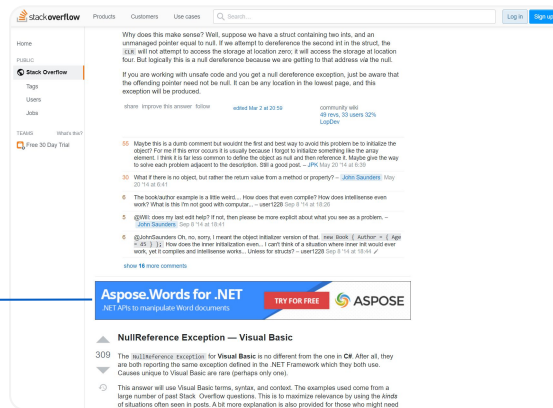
stackoverflow Products Customers Use cases Search... Log in Sign up

Home

PUBLIC

Stack Overflow

Tags

Users

Jobs

TEAMS What's this?

Free 30 Day Trial

Why does this make sense? Well, suppose we have a struct containing two ints, and an unmanaged pointer equal to null. If we attempt to dereference the second int in the struct, the CLR will not attempt to access the storage at location zero; it will access the storage at location four. But logically this is a null dereference because we are getting to that address via the null.

If you are working with unsafe code and you get a null dereference exception, just be aware that the offending pointer need not be null. It can be any location in the lowest page, and this exception will be produced.

share improve this answer follow edited Mar 2 at 20:59 community wiki 49 revs, 33 users 32% LopDev

55 Maybe this is a dumb comment but wouldnt the first and best way to avoid this problem be to initialize the object? For me if this error occurs it is usually because I forgot to initialize something like the array element. I think it is far less common to define the object as null and then reference it. Maybe give the way to solve each problem adjacent to the description. Still a good post. – JPK May 20 '14 at 6:39

30 What if there is no object, but rather the return value from a method or property? – John Saunders May 20 '14 at 6:41

6 The book/author example is a little weird.... How does that even compile? How does intellisense even work? What is this I'm not good with computar... – user1228 Sep 8 '14 at 18:08

5 @Will: does my last edit help? If not, then please be more explicit about what you see as a problem. – John Saunders Sep 8 '14 at 18:41

6 @JohnSaunders Oh, no, sorry, I meant the object initializer version of that. new Book { Author = { Age = 45 } }; How does the inner initialization even... I can't think of a situation where inner init would ever work, yet it compiles and intellisense works... Unless for structs? – user1228 Sep 8 '14 at 18:44

show 16 more comments

Aspose.Words for .NET
.NET APIs to manipulate Word documents
TRY FOR FREE ASPOSE

NullReference Exception — Visual Basic

309 The NullReference Exception for Visual Basic is no different from the one in C#. After all, they are both reporting the same exception defined in the .NET Framework which they both use. Causes unique to Visual Basic are rare (perhaps only one).

This answer will use Visual Basic terms, syntax, and context. The examples used come from a large number of past Stack Overflow questions. This is to maximize relevance by using the kinds of situations often seen in posts. A bit more explanation is also provided for those who might need